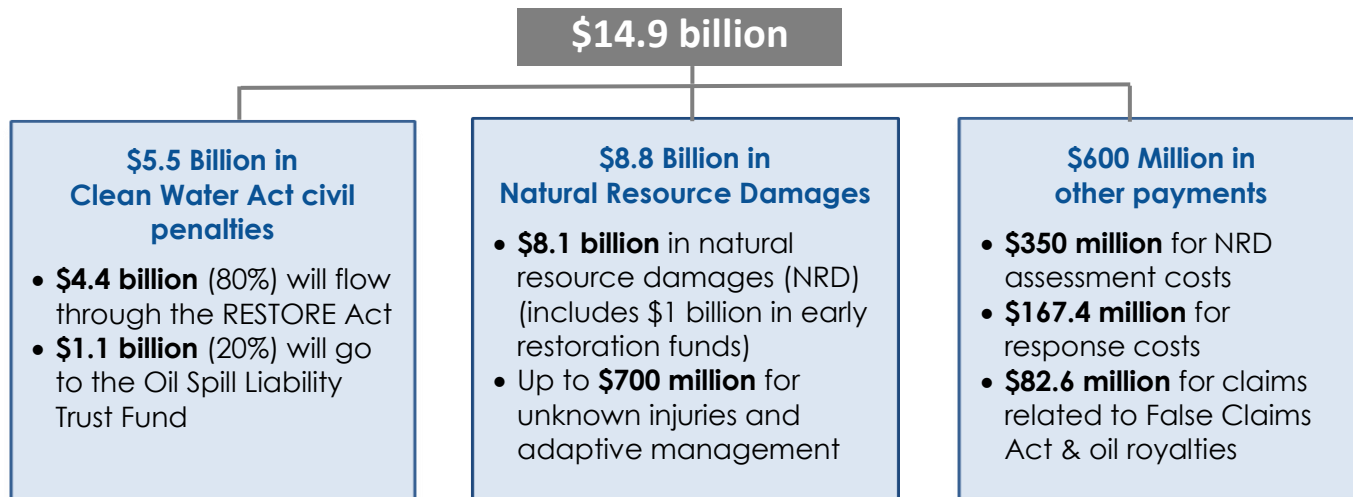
$14.9 billion

$5.5 Billion in Clean Water Act civil penalties

- **$4.4 billion** (80%) will flow through the RESTORE Act
- **$1.1 billion** (20%) will go to the Oil Spill Liability Trust Fund

$8.8 Billion in Natural Resource Damages

- **$8.1 billion** in natural resource damages (NRD) (includes $1 billion in early restoration funds)
- Up to **$700 million** for unknown injuries and adaptive management

$600 Million in other payments

- **$350 million** for NRD assessment costs
- **$167.4 million** for response costs
- **$82.6 million** for claims related to False Claims Act & oil royalties